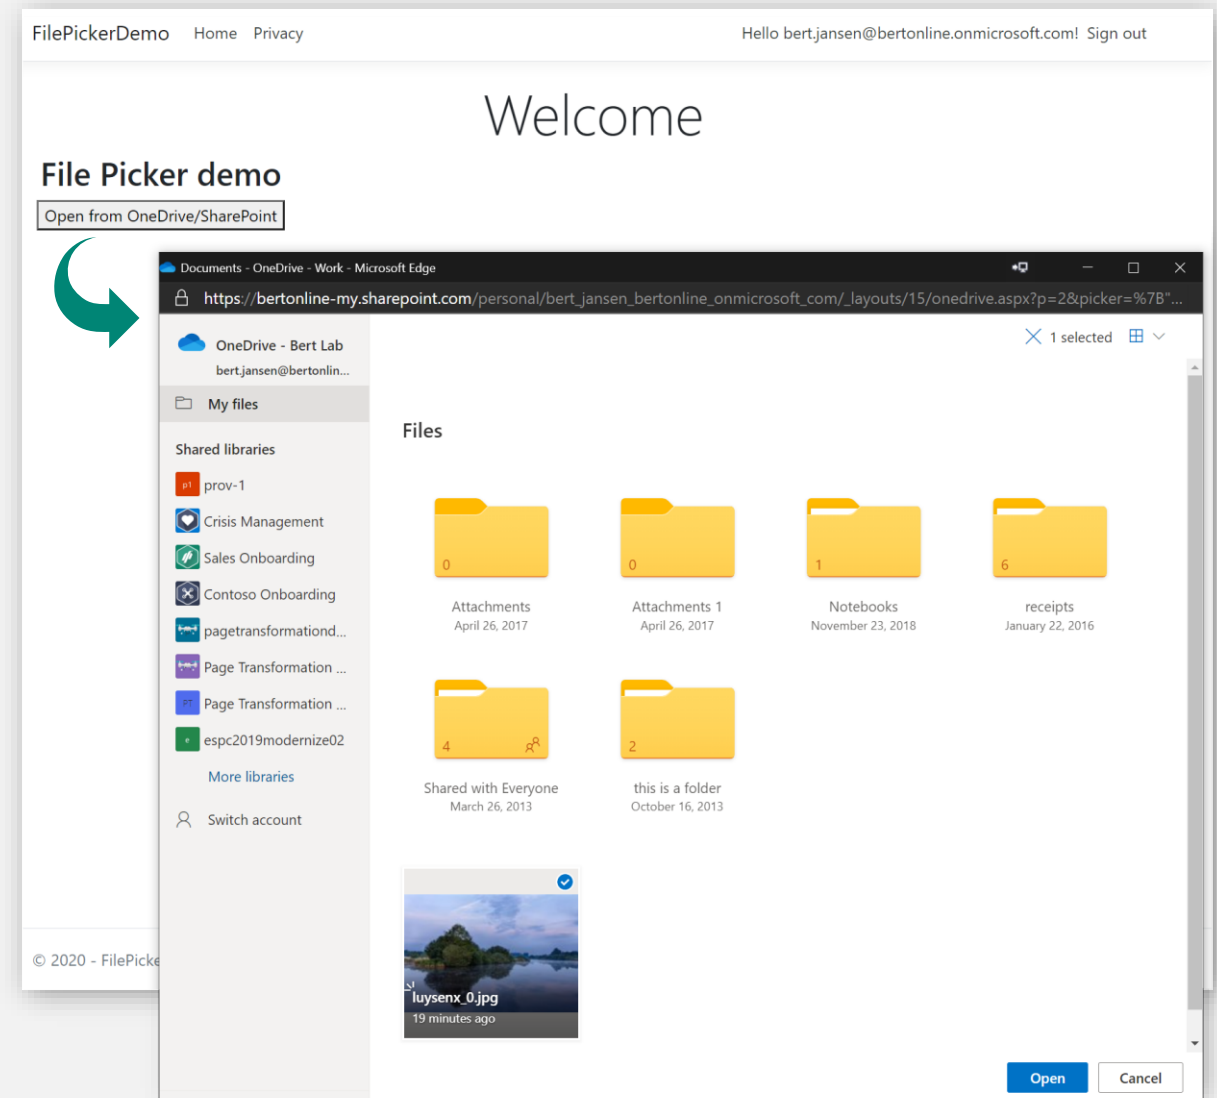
FilePickerDemo Home Privacy Hello bert.jansen@bertonline.onmicrosoft.com! Sign out

Welcome

File Picker demo

Open from OneDrive/SharePoint

Documents - OneDrive - Work - Microsoft Edge

https://bertonline-my.sharepoint.com/personal/bert_jansen_bertonline_onmicrosoft_com/_layouts/15/onedrive.aspx?p=2&picker=%7B"...

OneDrive - Bert Lab
bert.jansen@bertonlin...

My files

Shared libraries

p1 prov-1

Crisis Management

Sales Onboarding

Contoso Onboarding

pagetransformationd...

Page Transformation ...

PT Page Transformation ...

e espc2019modernize02

More libraries

Switch account

1 selected

Files

0
Attachments
April 26, 2017

0
Attachments 1
April 26, 2017

1
Notebooks
November 23, 2018

6
receipts
January 22, 2016

4
Shared with Everyone
March 26, 2013

2
this is a folder
October 16, 2013

luysenx_0.jpg
19 minutes ago

Open Cancel

© 2020 - FilePicke